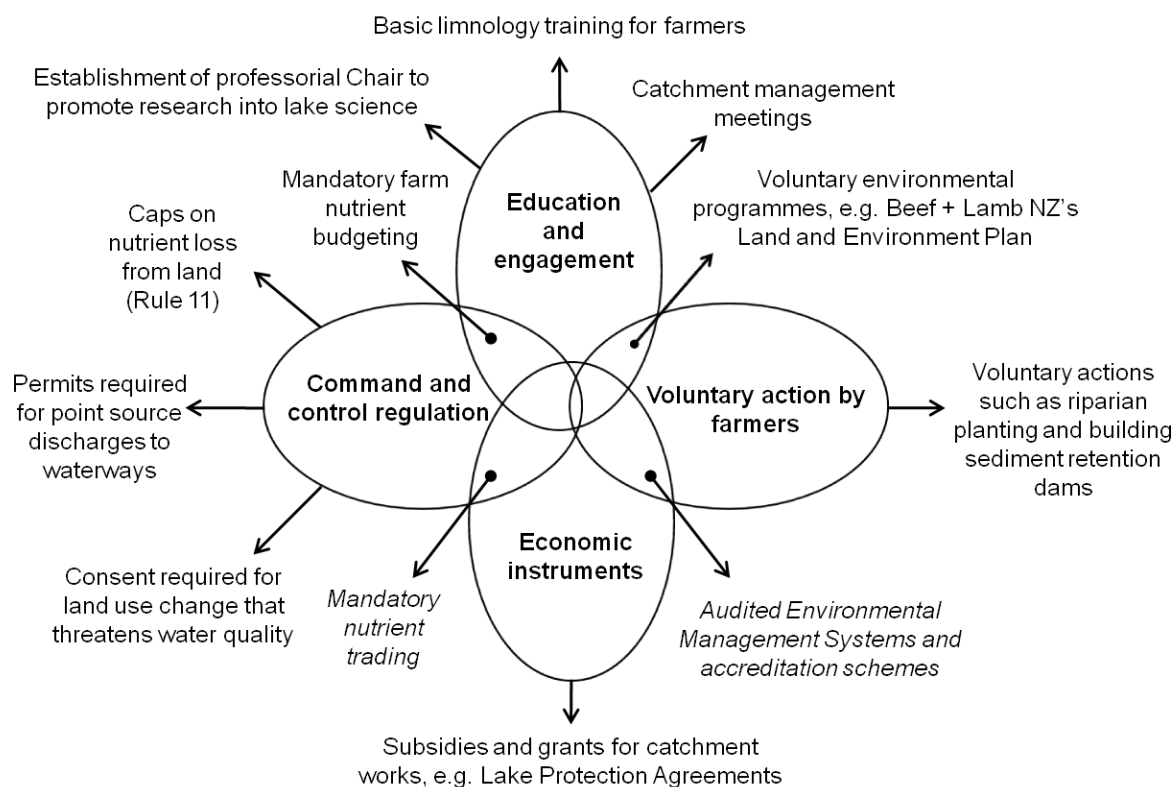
Basic limnology training for farmers

Establishment of professorial Chair to promote research into lake science

Catchment management meetings

Mandatory farm nutrient budgeting

Education and engagement

Voluntary environmental programmes, e.g. Beef + Lamb NZ's Land and Environment Plan

Caps on nutrient loss from land (Rule 11)

Permits required for point source discharges to waterways

Command and control regulation

Voluntary action by farmers

Voluntary actions such as riparian planting and building sediment retention dams

Economic instruments

Consent required for land use change that threatens water quality

Mandatory nutrient trading

Audited Environmental Management Systems and accreditation schemes

Subsidies and grants for catchment works, e.g. Lake Protection Agreements